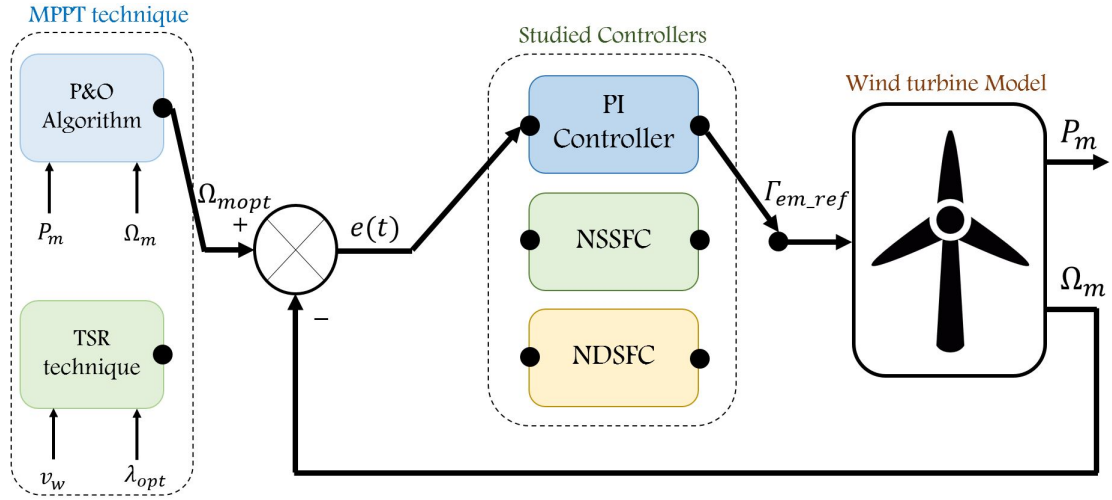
MPPT technique

P&O Algorithm

$P_m$ $\Omega_m$

TSR technique

$v_w$ $\lambda_{opt}$

$\Omega_{mopt}$

+

−

$e(t)$

Studied Controllers

PI Controller

NSSFC

NDSFC

$\Gamma_{em\_ref}$

Wind turbine Model

$P_m$

$\Omega_m$